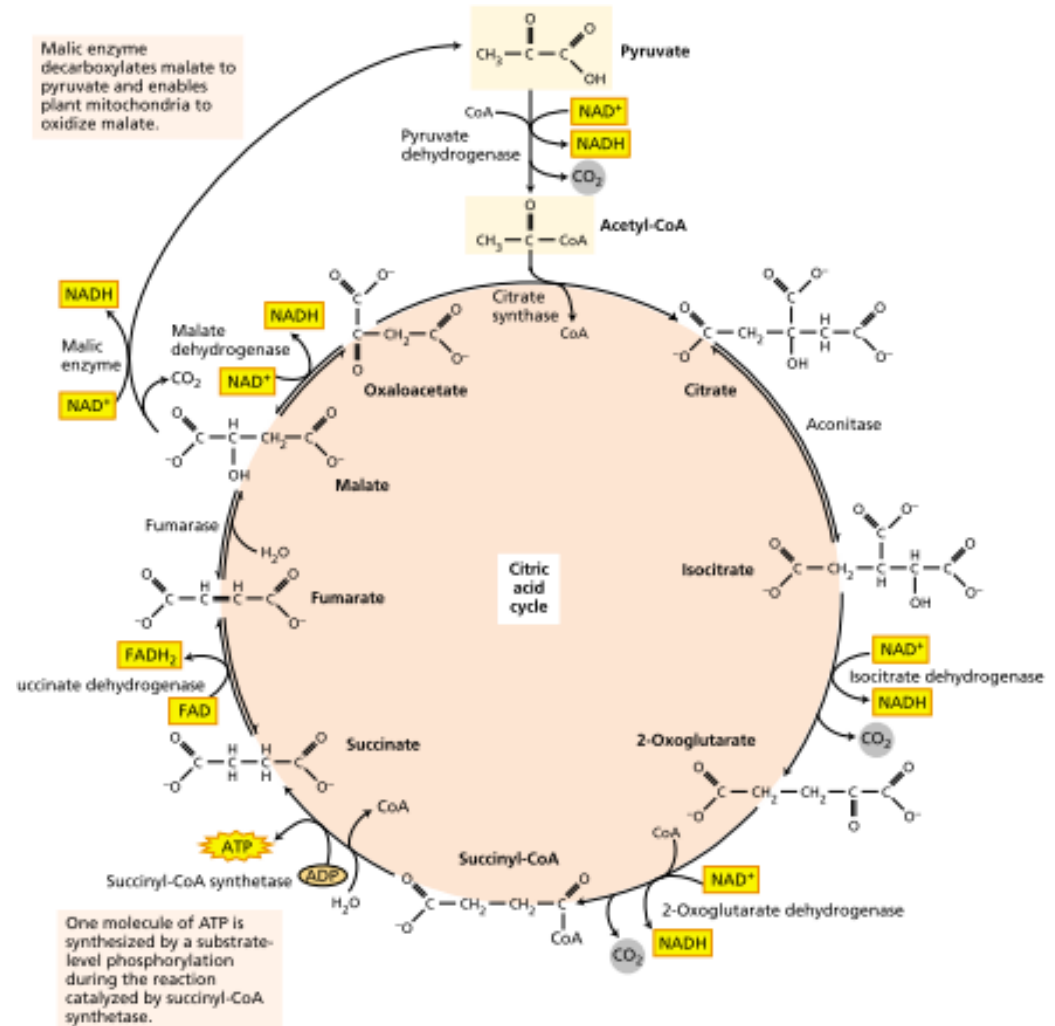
Malic enzyme decarboxylates malate to pyruvate and enables plant mitochondria to oxidize malate.

$CH_3-C(=O)-C(=O)OH$ Pyruvate

CoA
$NAD^+$
NADH
Pyruvate dehydrogenase
$CO_2$

$CH_3-C(=O)-CoA$ Acetyl-CoA

Citrate synthase
CoA

Citrate

Aconitase

Isocitrate

$NAD^+$
Isocitrate dehydrogenase
NADH
$CO_2$

2-Oxoglutarate

CoA
$NAD^+$
2-Oxoglutarate dehydrogenase
NADH
$CO_2$

Succinyl-CoA

CoA
$H_2O$
ATP
ADP
Succinyl-CoA synthetase

Succinate

$FADH_2$
uccinate dehydrogenase
FAD

Fumarate

Fumarase
$H_2O$

Malate

NADH
Malic enzyme
$CO_2$
$NAD^+$

NADH
Malate dehydrogenase
$NAD^+$

Oxaloacetate

Citric acid cycle

One molecule of ATP is synthesized by a substrate-level phosphorylation during the reaction catalyzed by succinyl-CoA synthetase.